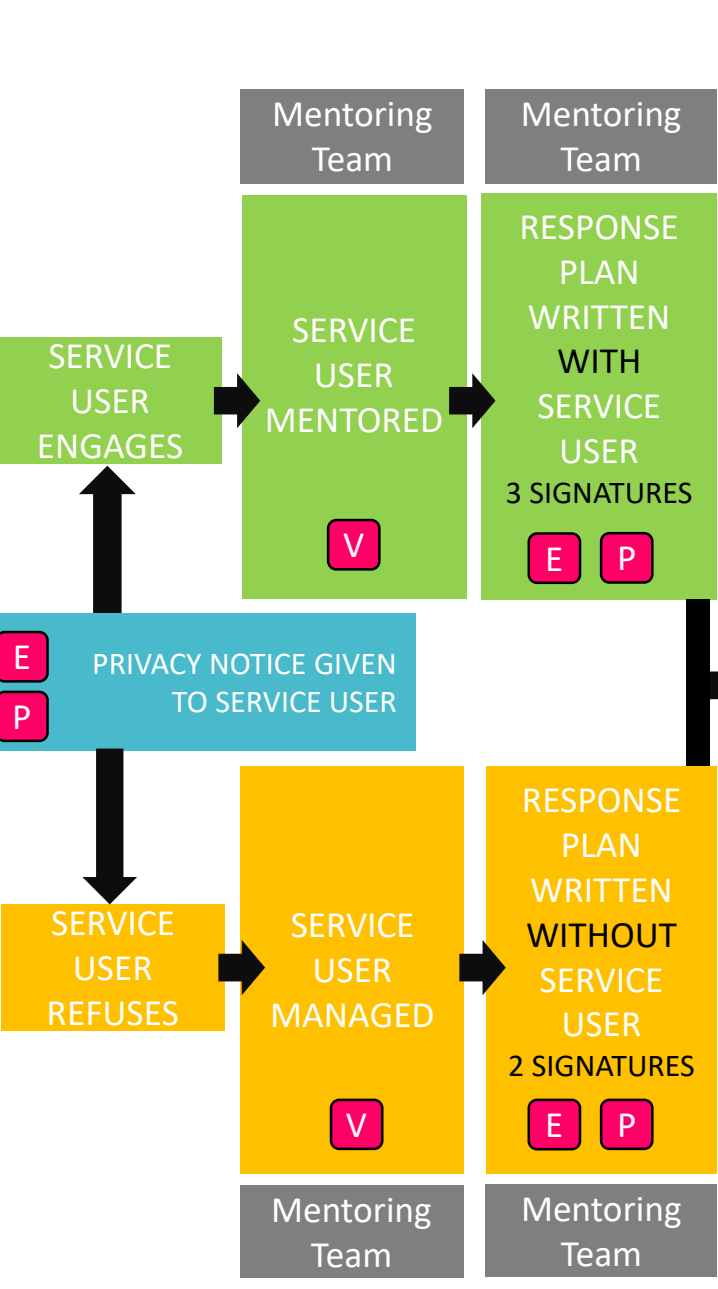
Mentoring Team

Mentoring Team

SERVICE USER ENGAGES

SERVICE USER MENTORED

V

RESPONSE PLAN WRITTEN WITH SERVICE USER
3 SIGNATURES

E P

E
P

PRIVACY NOTICE GIVEN TO SERVICE USER

SERVICE USER REFUSES

SERVICE USER MANAGED

V

RESPONSE PLAN WRITTEN WITHOUT SERVICE USER
2 SIGNATURES

E P

Mentoring Team

Mentoring Team